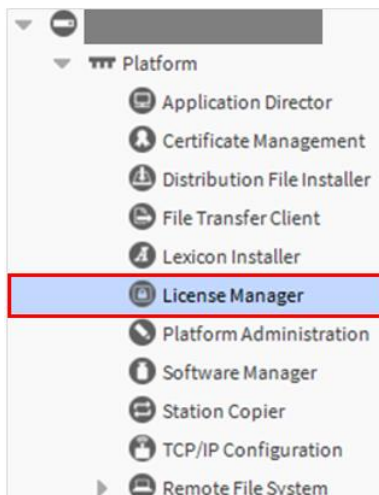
Platform
Application Director
Certificate Management
Distribution File Installer
File Transfer Client
Lexicon Installer
License Manager
Platform Administration
Software Manager
Station Copier
TCP/IP Configuration
Remote File System